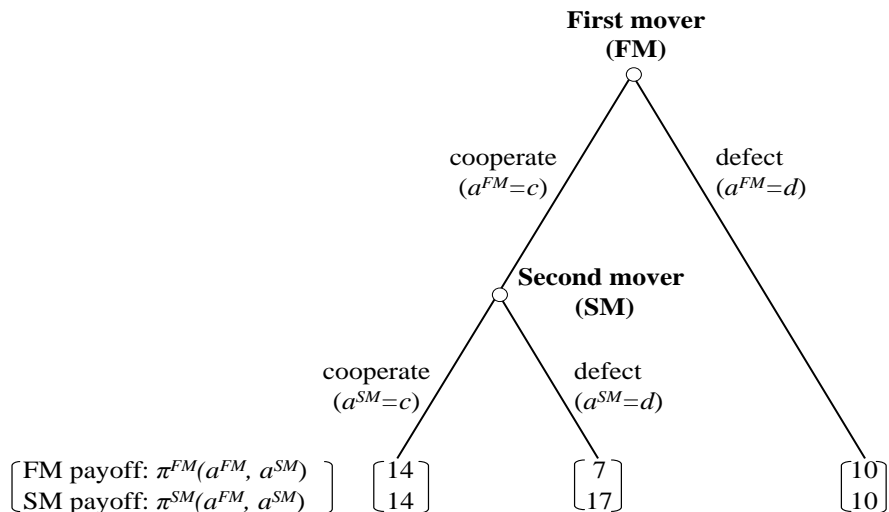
First mover
(FM)

cooperate
$(a^{FM}=c)$

defect
$(a^{FM}=d)$

Second mover
(SM)

cooperate
$(a^{SM}=c)$

defect
$(a^{SM}=d)$

$\begin{bmatrix} \text{FM payoff: } \pi^{FM}(a^{FM}, a^{SM}) \\ \text{SM payoff: } \pi^{SM}(a^{FM}, a^{SM}) \end{bmatrix}$ $\begin{bmatrix} 14 \\ 14 \end{bmatrix}$ $\begin{bmatrix} 7 \\ 17 \end{bmatrix}$ $\begin{bmatrix} 10 \\ 10 \end{bmatrix}$